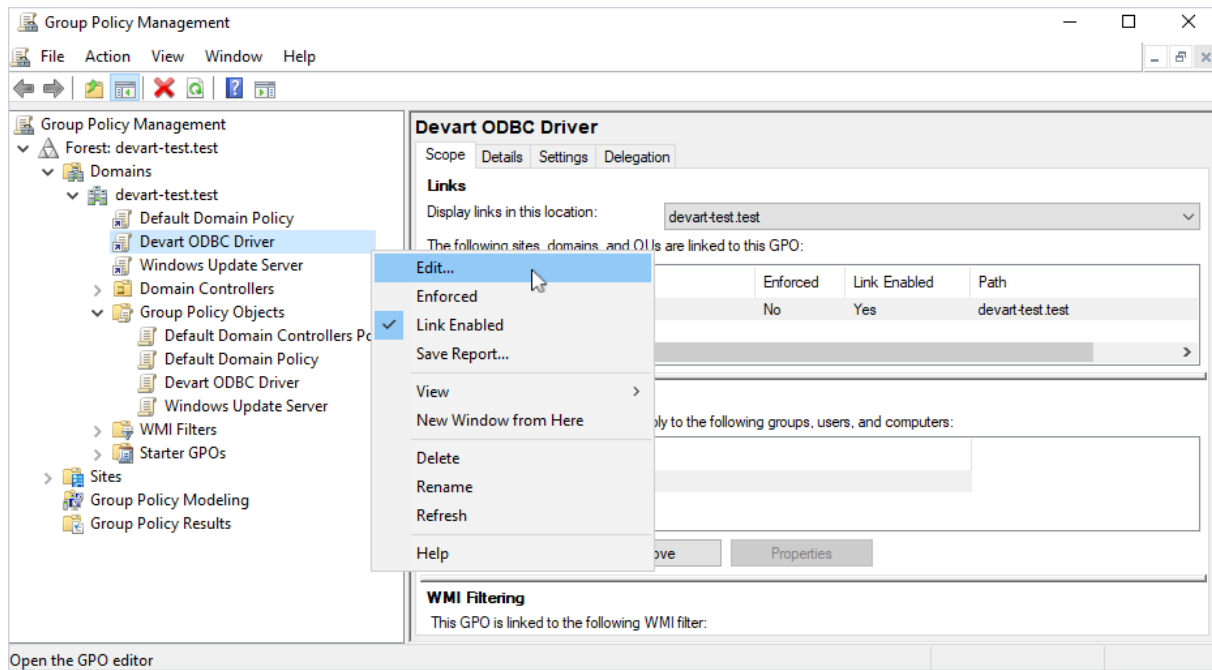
Group Policy Management

File Action View Window Help

Group Policy Management
Forest: devart-test.test
Domains
devart-test.test
Default Domain Policy
Devart ODBC Driver
Windows Update Server
Domain Controllers
Group Policy Objects
Default Domain Controllers Po
Default Domain Policy
Devart ODBC Driver
Windows Update Server
WMI Filters
Starter GPOs
Sites
Group Policy Modeling
Group Policy Results

Devart ODBC Driver

Scope | Details | Settings | Delegation

Links
Display links in this location: devart-test.test
The following sites, domains, and OUs are linked to this GPO:

| | Enforced | Link Enabled | Path |
|---|---|---|---|
| | No | Yes | devart-test.test |

ply to the following groups, users, and computers:

ove
Properties

WMI Filtering
This GPO is linked to the following WMI filter:

Edit...
Enforced
Link Enabled
Save Report...
View
New Window from Here
Delete
Rename
Refresh
Help

Open the GPO editor